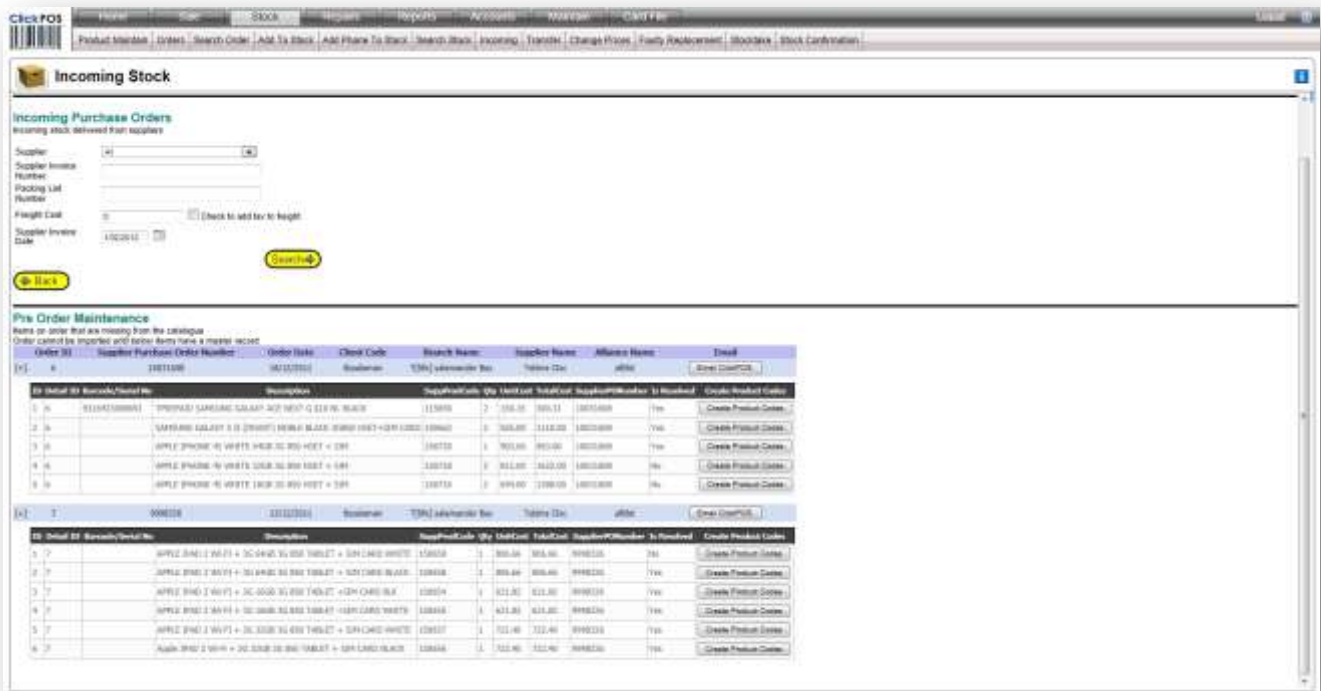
ClickPOS

Home | Sale | Stock | Repairs | Reports | Accounts | Maintain | Card File

Logout

Product Maintain | Orders | Search Order | Add To Stock | Add Phone To Stock | Search Stock | Incoming | Transfer | Change Prices | Faulty Replacement | Stocktake | Stock Confirmation

Incoming Stock

Incoming Purchase Orders
Incoming stock delivered from suppliers

Supplier [All]
Supplier Invoice Number
Packing List Number
Freight Cost [0] Check to add tax to freight
Supplier Invoice Date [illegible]

Search

Back

Pre Order Maintenance
Items on order that are missing from the catalogue
Order cannot be imported until below items have a master record

| | Order ID | Supplier Purchase Order Number | Order Date | Client Code | Branch Name | Supplier Name | Alliance Name | Email |
|---|---|---|---|---|---|---|---|---|
| [+] | 6 | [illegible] | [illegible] | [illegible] | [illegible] | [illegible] | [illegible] | Email ClickPOS |

| ID | Detail ID | Barcode/Serial No | Description | SuppProdCode | Qty | UnitCost | TotalCost | SupplierPONumber | Is Resolved | Create Product Codes |
|---|---|---|---|---|---|---|---|---|---|---|
| 1 | 6 | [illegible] | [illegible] | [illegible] | 2 | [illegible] | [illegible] | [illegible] | Yes | Create Product Codes |
| 2 | 6 | | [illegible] | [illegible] | 1 | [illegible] | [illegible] | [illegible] | Yes | Create Product Codes |
| 3 | 6 | | APPLE IPHONE 4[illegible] | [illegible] | 1 | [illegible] | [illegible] | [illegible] | Yes | Create Product Codes |
| 4 | 6 | | APPLE IPHONE 4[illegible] | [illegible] | 1 | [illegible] | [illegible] | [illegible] | No | Create Product Codes |
| 5 | 6 | | APPLE IPHONE 4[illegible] | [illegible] | 2 | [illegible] | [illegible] | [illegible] | No | Create Product Codes |

| | Order ID | Supplier Purchase Order Number | Order Date | Client Code | Branch Name | Supplier Name | Alliance Name | Email |
|---|---|---|---|---|---|---|---|---|
| [+] | 7 | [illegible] | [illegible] | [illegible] | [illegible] | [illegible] | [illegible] | Email ClickPOS |

| ID | Detail ID | Barcode/Serial No | Description | SuppProdCode | Qty | UnitCost | TotalCost | SupplierPONumber | Is Resolved | Create Product Codes |
|---|---|---|---|---|---|---|---|---|---|---|
| 1 | 7 | | APPLE IPAD 2 WI-FI + 3G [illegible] | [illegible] | 1 | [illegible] | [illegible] | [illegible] | No | Create Product Codes |
| 2 | 7 | | APPLE IPAD 2 WI-FI + 3G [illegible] | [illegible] | 1 | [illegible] | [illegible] | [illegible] | Yes | Create Product Codes |
| 3 | 7 | | APPLE IPAD 2 WI-FI + 3G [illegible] | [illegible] | 1 | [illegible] | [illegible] | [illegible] | Yes | Create Product Codes |
| 4 | 7 | | APPLE IPAD 2 WI-FI + 3G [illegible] | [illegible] | 1 | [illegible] | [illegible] | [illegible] | Yes | Create Product Codes |
| 5 | 7 | | APPLE IPAD 2 WI-FI + 3G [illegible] | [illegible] | 1 | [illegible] | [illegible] | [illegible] | Yes | Create Product Codes |
| 6 | 7 | | Apple IPAD 2 Wi-Fi + 3G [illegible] | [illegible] | 1 | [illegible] | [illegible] | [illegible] | Yes | Create Product Codes |